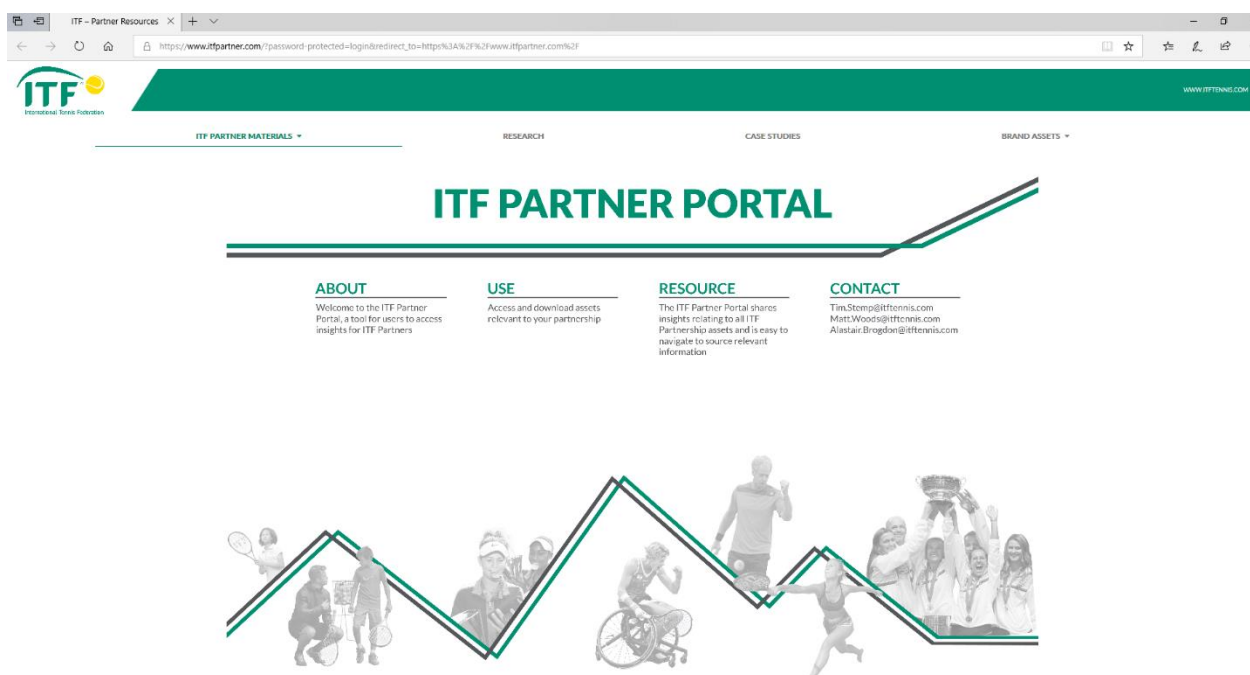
ITF – Partner Resources ×

https://www.itfpartner.com/?password-protected=login&redirect_to=https%3A%2F%2Fwww.itfpartner.com%2F

ITF
International Tennis Federation

WWW.ITFTENNIS.COM

ITF PARTNER MATERIALS ▾ RESEARCH CASE STUDIES BRAND ASSETS ▾

ITF PARTNER PORTAL

ABOUT
Welcome to the ITF Partner Portal, a tool for users to access insights for ITF Partners

USE
Access and download assets relevant to your partnership

RESOURCE
The ITF Partner Portal shares insights relating to all ITF Partnership assets and is easy to navigate to source relevant information

CONTACT
Tim.Stomp@itftennis.com
Matt.Woods@itftennis.com
Alastair.Brogdon@itftennis.com